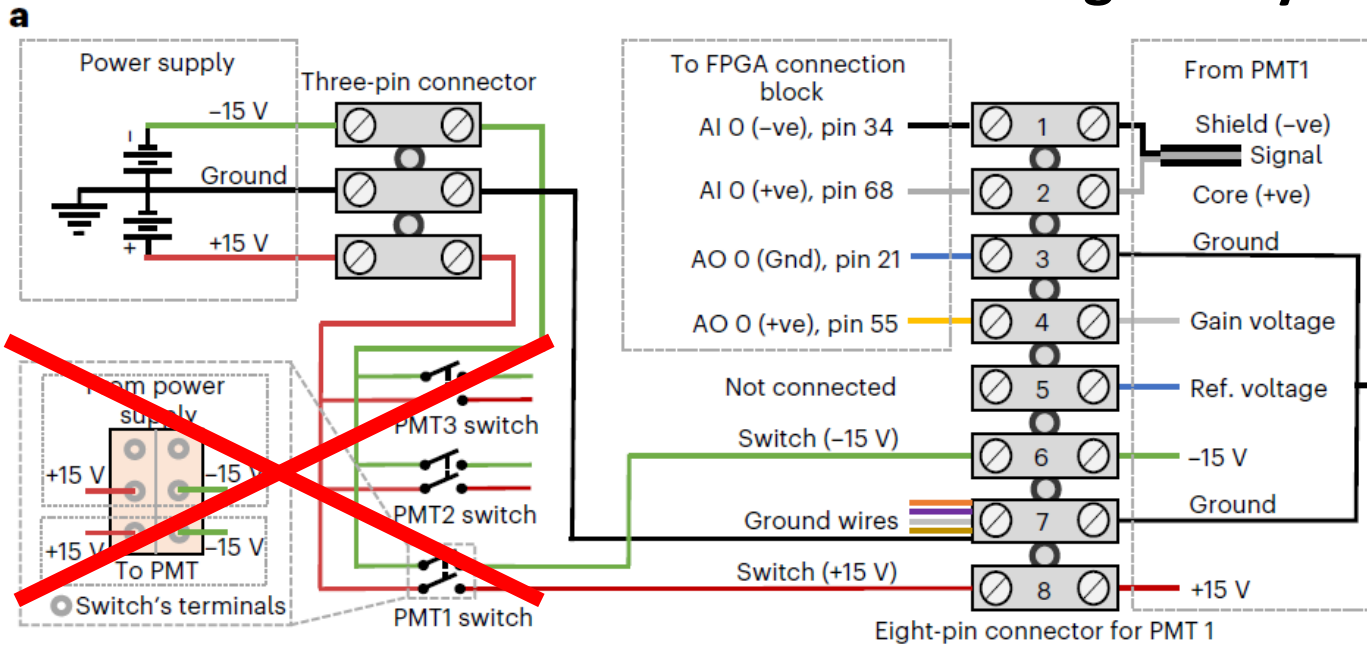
a

Power supply

−15 V

Ground

+15 V

Three-pin connector

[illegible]om power supply

+15 V

−15 V

+15 V

−15 V

To PMT

Switch's terminals

PMT3 switch

PMT2 switch

PMT1 switch

To FPGA connection block

AI 0 (−ve), pin 34

AI 0 (+ve), pin 68

AO 0 (Gnd), pin 21

AO 0 (+ve), pin 55

Not connected

Switch (−15 V)

Ground wires

Switch (+15 V)

1
2
3
4
5
6
7
8

Eight-pin connector for PMT 1

From PMT1

Shield (−ve)

Signal

Core (+ve)

Ground

Gain voltage

Ref. voltage

−15 V

Ground

+15 V